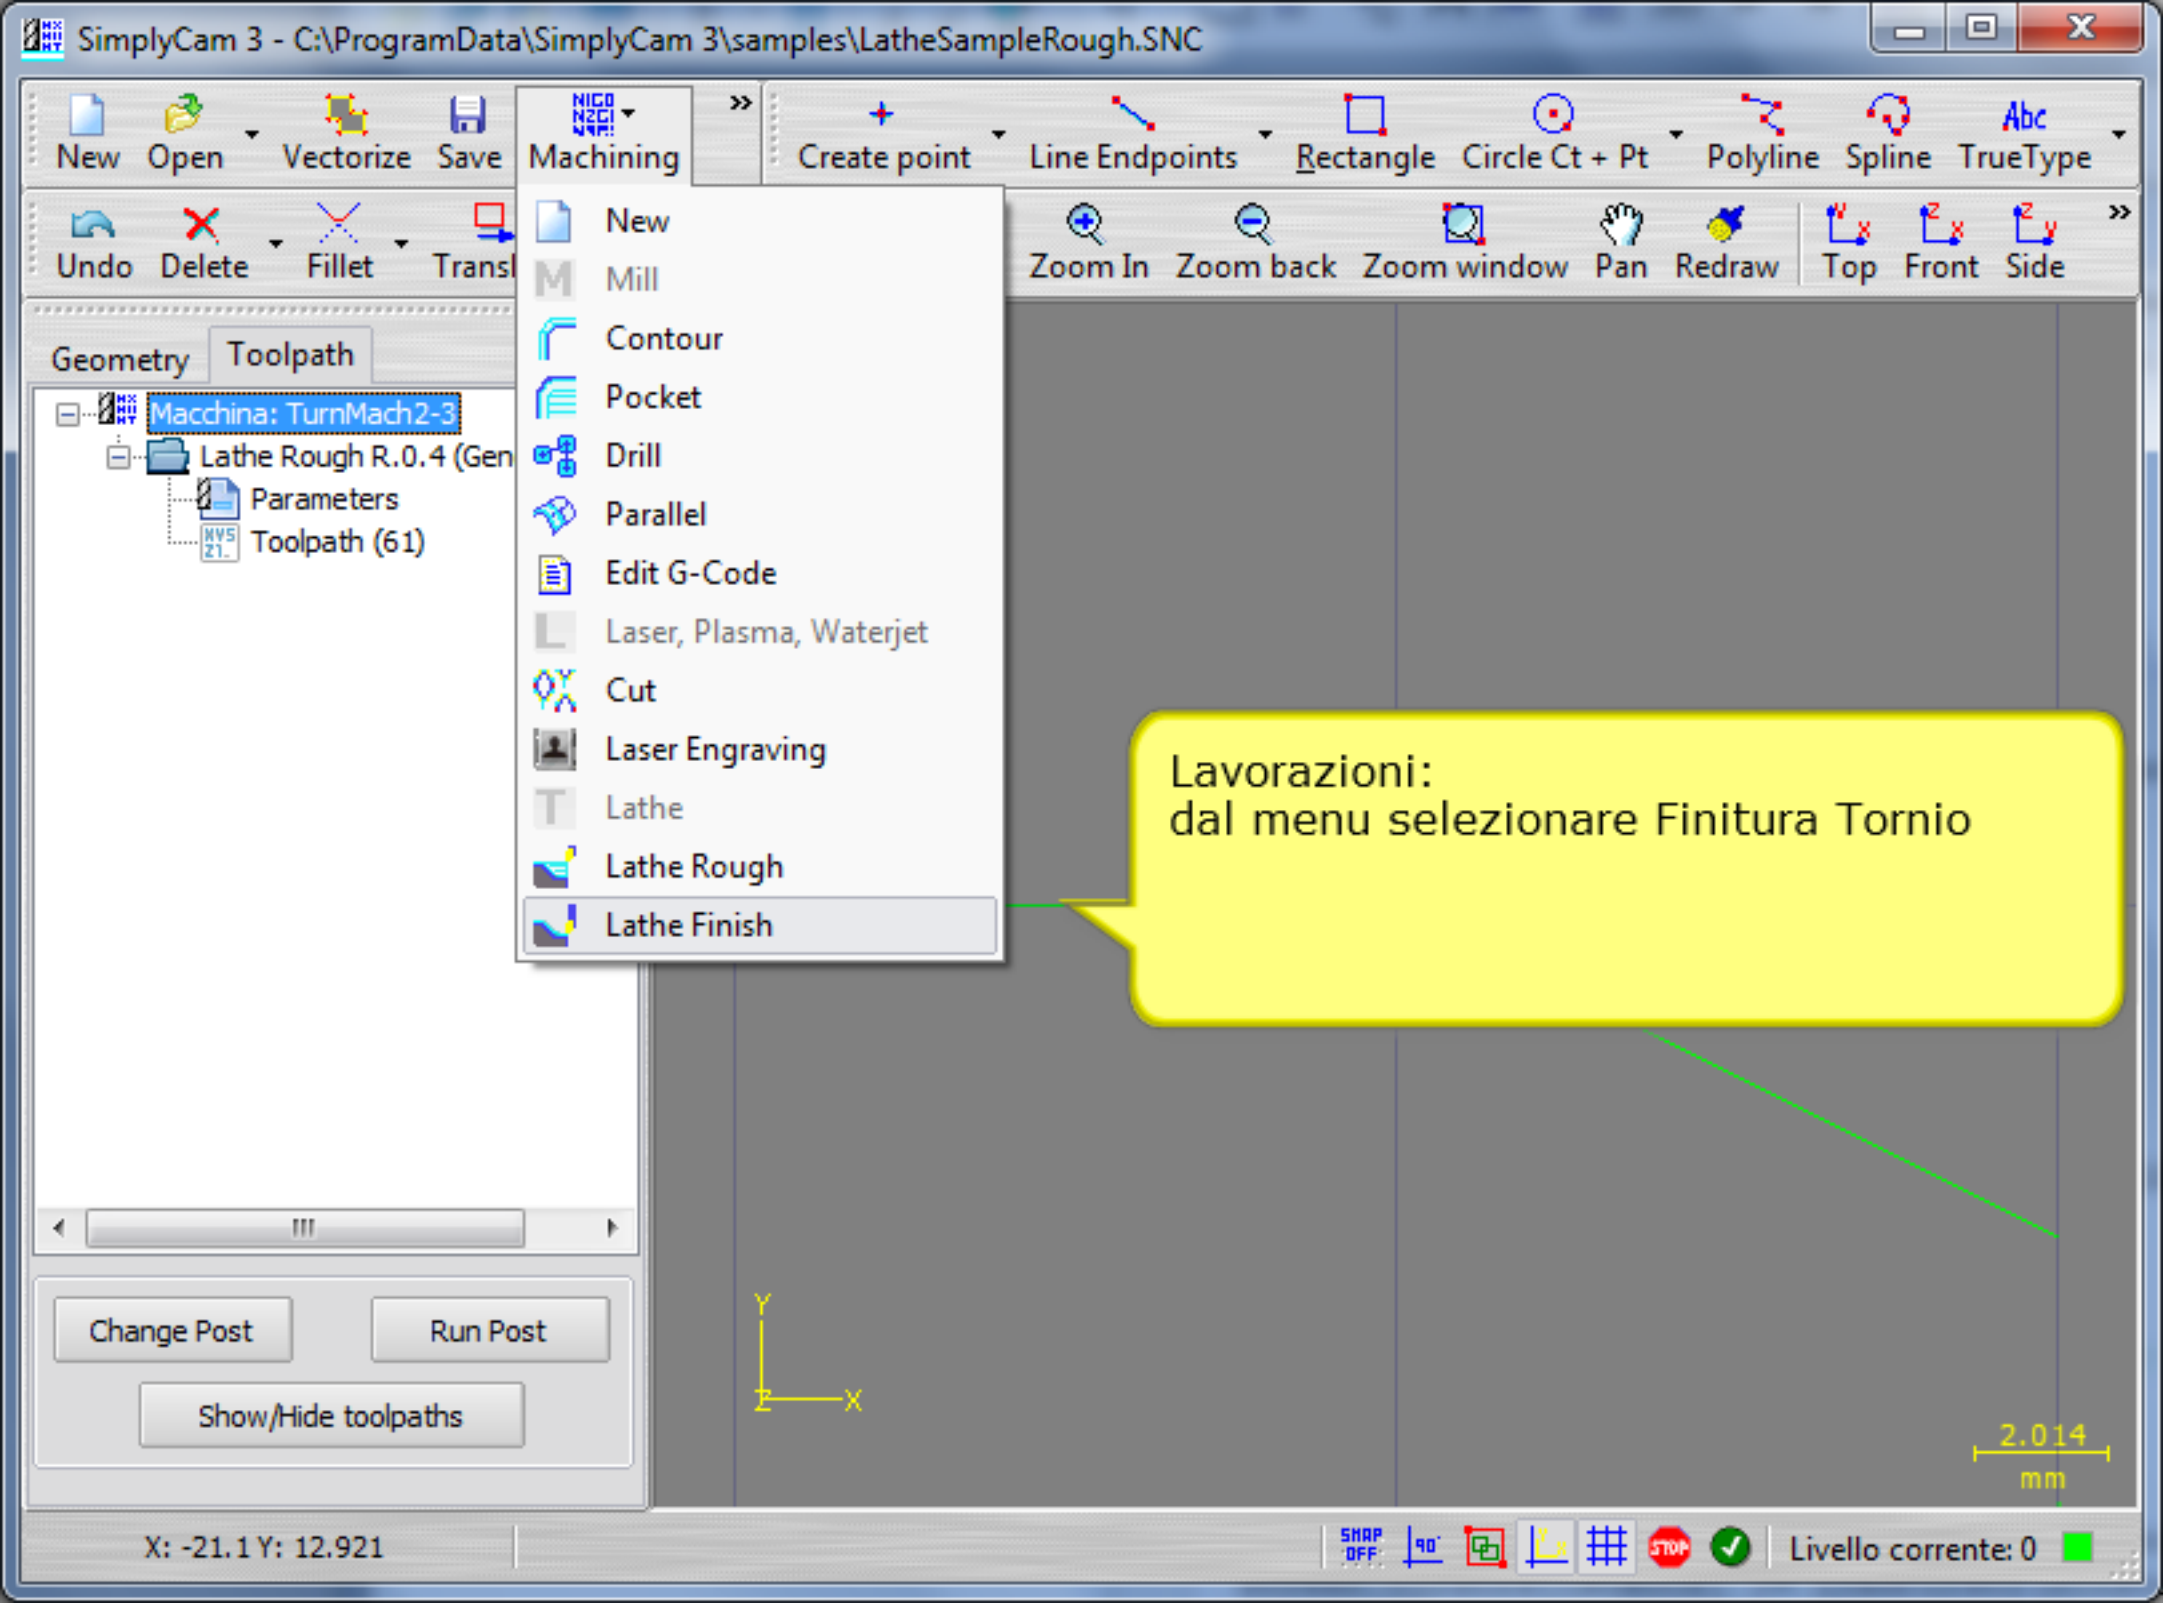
SimplyCam 3 - C:\ProgramData\SimplyCam 3\samples\LatheSampleRough.SNC

New Open Vectorize Save Machining » Create point Line Endpoints Rectangle Circle Ct + Pt Polyline Spline TrueType

Undo Delete Fillet Transl Zoom In Zoom back Zoom window Pan Redraw Top Front Side »

Geometry Toolpath

Macchina: TurnMach2-3
Lathe Rough R.0.4 (Gen
Parameters
Toolpath (61)

New
Mill
Contour
Pocket
Drill
Parallel
Edit G-Code
Laser, Plasma, Waterjet
Cut
Laser Engraving
Lathe
Lathe Rough
Lathe Finish

Lavorazioni:
dal menu selezionare Finitura Tornio

Y
X

2.014
mm

Change Post Run Post
Show/Hide toolpaths

X: -21.1 Y: 12.921

SNAP OFF

Livello corrente: 0